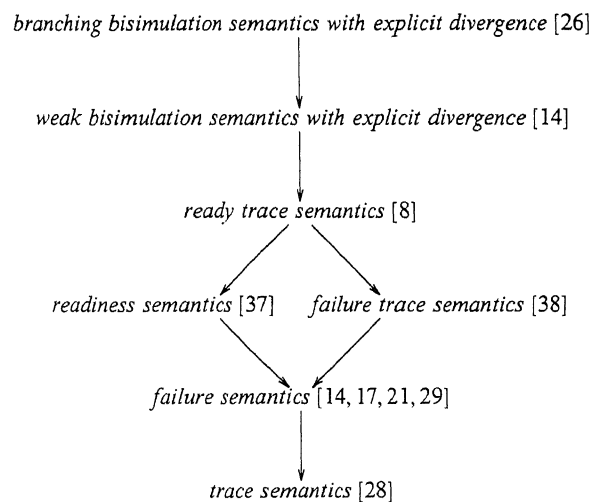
*branching bisimulation semantics with explicit divergence* [26]

*weak bisimulation semantics with explicit divergence* [14]

*ready trace semantics* [8]

*readiness semantics* [37]

*failure trace semantics* [38]

*failure semantics* [14, 17, 21, 29]

*trace semantics* [28]